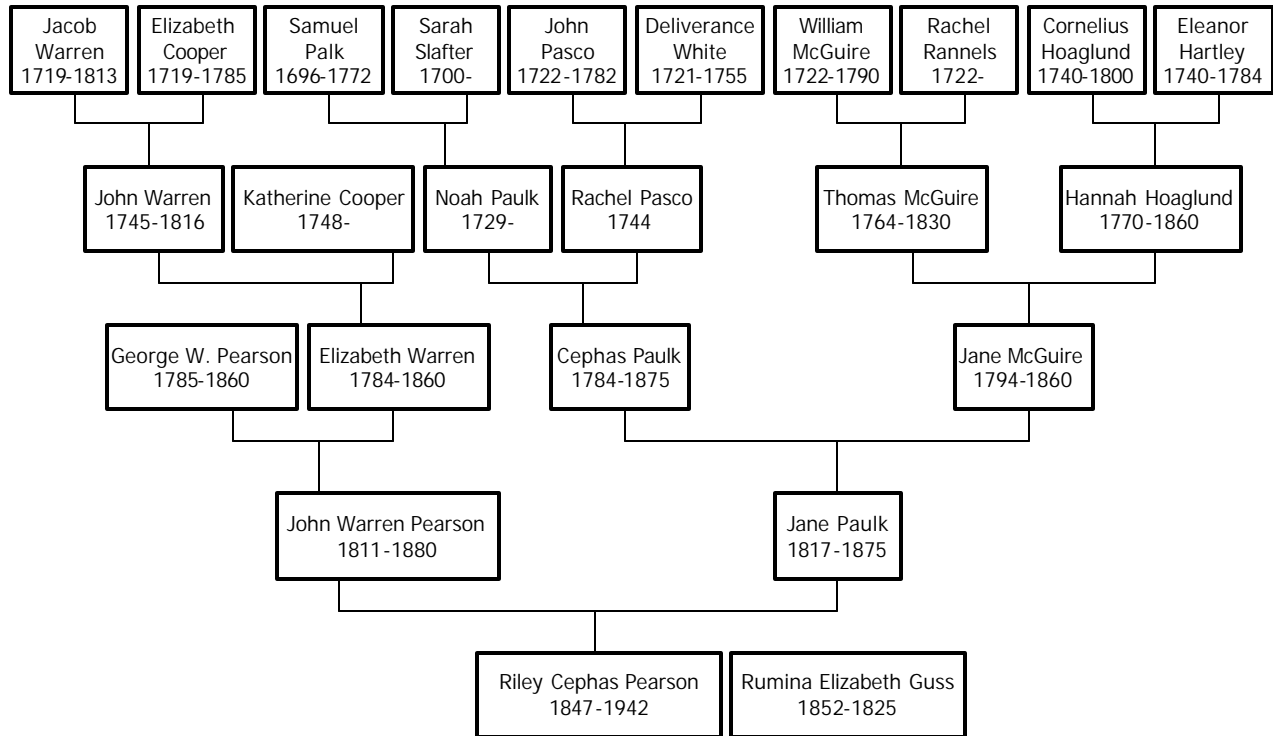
Jacob Warren 1719-1813

Elizabeth Cooper 1719-1785

Samuel Palk 1696-1772

Sarah Slafter 1700-

John Pasco 1722-1782

Deliverance White 1721-1755

William McGuire 1722-1790

Rachel Rannels 1722-

Cornelius Hoaglund 1740-1800

Eleanor Hartley 1740-1784

John Warren 1745-1816

Katherine Cooper 1748-

Noah Paulk 1729-

Rachel Pasco 1744

Thomas McGuire 1764-1830

Hannah Hoaglund 1770-1860

George W. Pearson 1785-1860

Elizabeth Warren 1784-1860

Cephas Paulk 1784-1875

Jane McGuire 1794-1860

John Warren Pearson 1811-1880

Jane Paulk 1817-1875

Riley Cephas Pearson 1847-1942

Rumina Elizabeth Guss 1852-1825